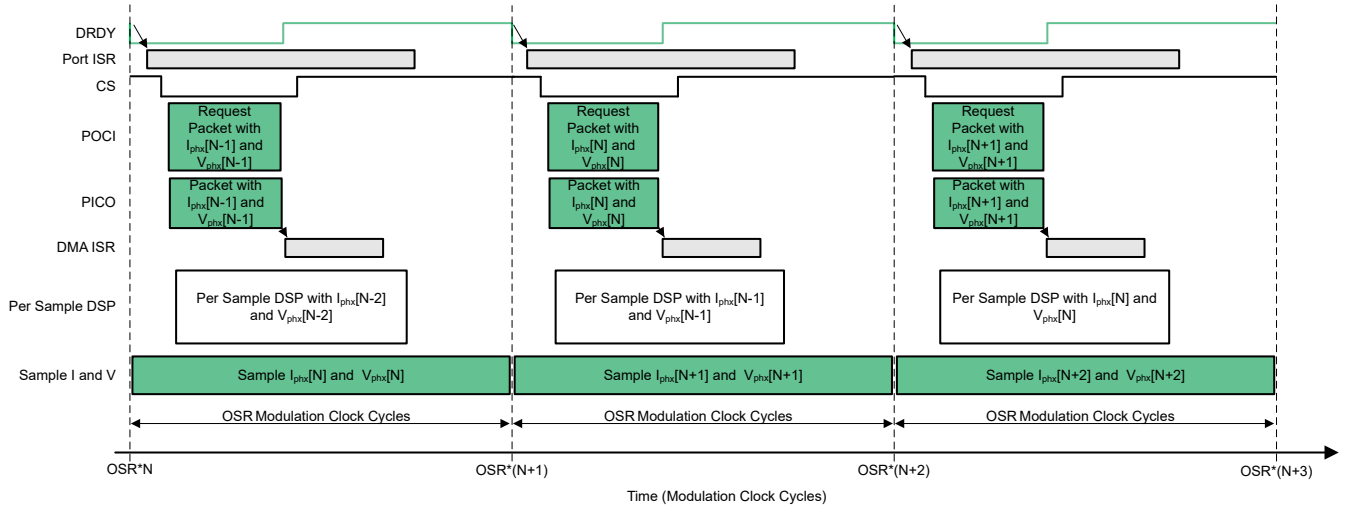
DRDY

Port ISR

CS

POCI

PICO

DMA ISR

Per Sample DSP

Sample I and V

Request Packet with $I_{phx}$[N-1] and $V_{phx}$[N-1]

Packet with $I_{phx}$[N-1] and $V_{phx}$[N-1]

Per Sample DSP with $I_{phx}$[N-2] and $V_{phx}$[N-2]

Sample $I_{phx}$[N] and $V_{phx}$[N]

OSR Modulation Clock Cycles

Request Packet with $I_{phx}$[N] and $V_{phx}$[N]

Packet with $I_{phx}$[N] and $V_{phx}$[N]

Per Sample DSP with $I_{phx}$[N-1] and $V_{phx}$[N-1]

Sample $I_{phx}$[N+1] and $V_{phx}$[N+1]

OSR Modulation Clock Cycles

Request Packet with $I_{phx}$[N+1] and $V_{phx}$[N+1]

Packet with $I_{phx}$[N+1] and $V_{phx}$[N+1]

Per Sample DSP with $I_{phx}$[N] and $V_{phx}$[N]

Sample $I_{phx}$[N+2] and $V_{phx}$[N+2]

OSR Modulation Clock Cycles

OSR*N

OSR*(N+1)

OSR*(N+2)

OSR*(N+3)

Time (Modulation Clock Cycles)